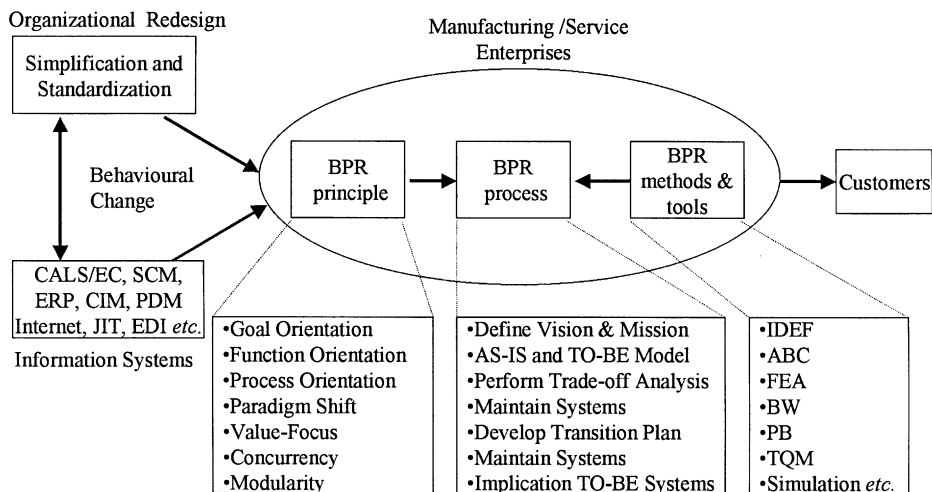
Organizational Redesign

Simplification and Standardization

Behavioural Change

CALS/EC, SCM, ERP, CIM, PDM Internet, JIT, EDI *etc.*

Information Systems

Manufacturing /Service Enterprises

BPR principle

BPR process

BPR methods & tools

Customers

•Goal Orientation
•Function Orientation
•Process Orientation
•Paradigm Shift
•Value-Focus
•Concurrency
•Modularity

•Define Vision & Mission
•AS-IS and TO-BE Model
•Perform Trade-off Analysis
•Maintain Systems
•Develop Transition Plan
•Maintain Systems
•Implication TO-BE Systems

•IDEF
•ABC
•FEA
•BW
•PB
•TQM
•Simulation *etc.*